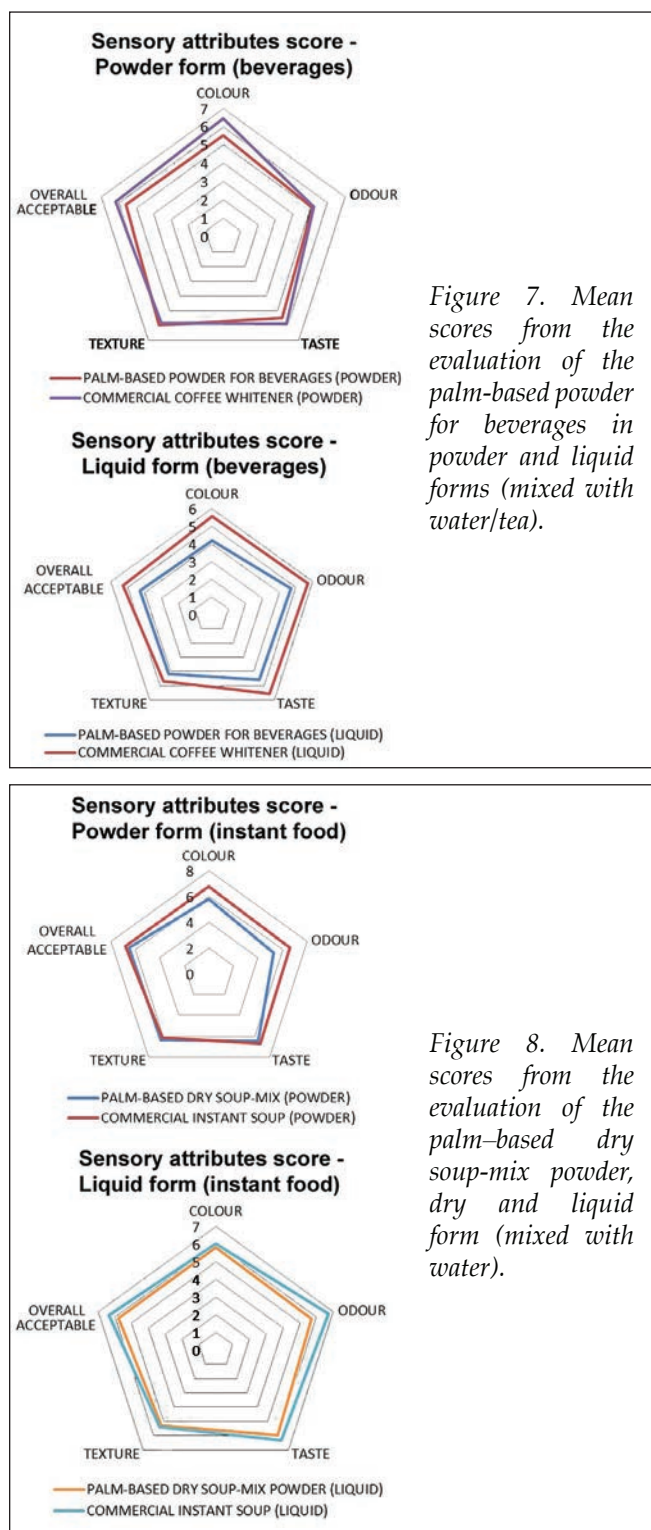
Sensory attributes score - Powder form (beverages)

COLOUR
7
6
5
4
3
2
1
0
ODOUR
TASTE
TEXTURE
OVERALL ACCEPTABLE

PALM-BASED POWDER FOR BEVERAGES (POWDER)
COMMERCIAL COFFEE WHITENER (POWDER)

Sensory attributes score - Liquid form (beverages)

COLOUR
6
5
4
3
2
1
0
ODOUR
TASTE
TEXTURE
OVERALL ACCEPTABLE

PALM-BASED POWDER FOR BEVERAGES (LIQUID)
COMMERCIAL COFFEE WHITENER (LIQUID)

*Figure 7. Mean scores from the evaluation of the palm-based powder for beverages in powder and liquid forms (mixed with water/tea).*

Sensory attributes score - Powder form (instant food)

COLOUR
8
6
4
2
0
ODOUR
TASTE
TEXTURE
OVERALL ACCEPTABLE

PALM-BASED DRY SOUP-MIX (POWDER)
COMMERCIAL INSTANT SOUP (POWDER)

Sensory attributes score - Liquid form (instant food)

COLOUR
7
6
5
4
3
2
1
0
ODOUR
TASTE
TEXTURE
OVERALL ACCEPTABLE

PALM-BASED DRY SOUP-MIX POWDER (LIQUID)
COMMERCIAL INSTANT SOUP (LIQUID)

*Figure 8. Mean scores from the evaluation of the palm–based dry soup-mix powder, dry and liquid form (mixed with water).*